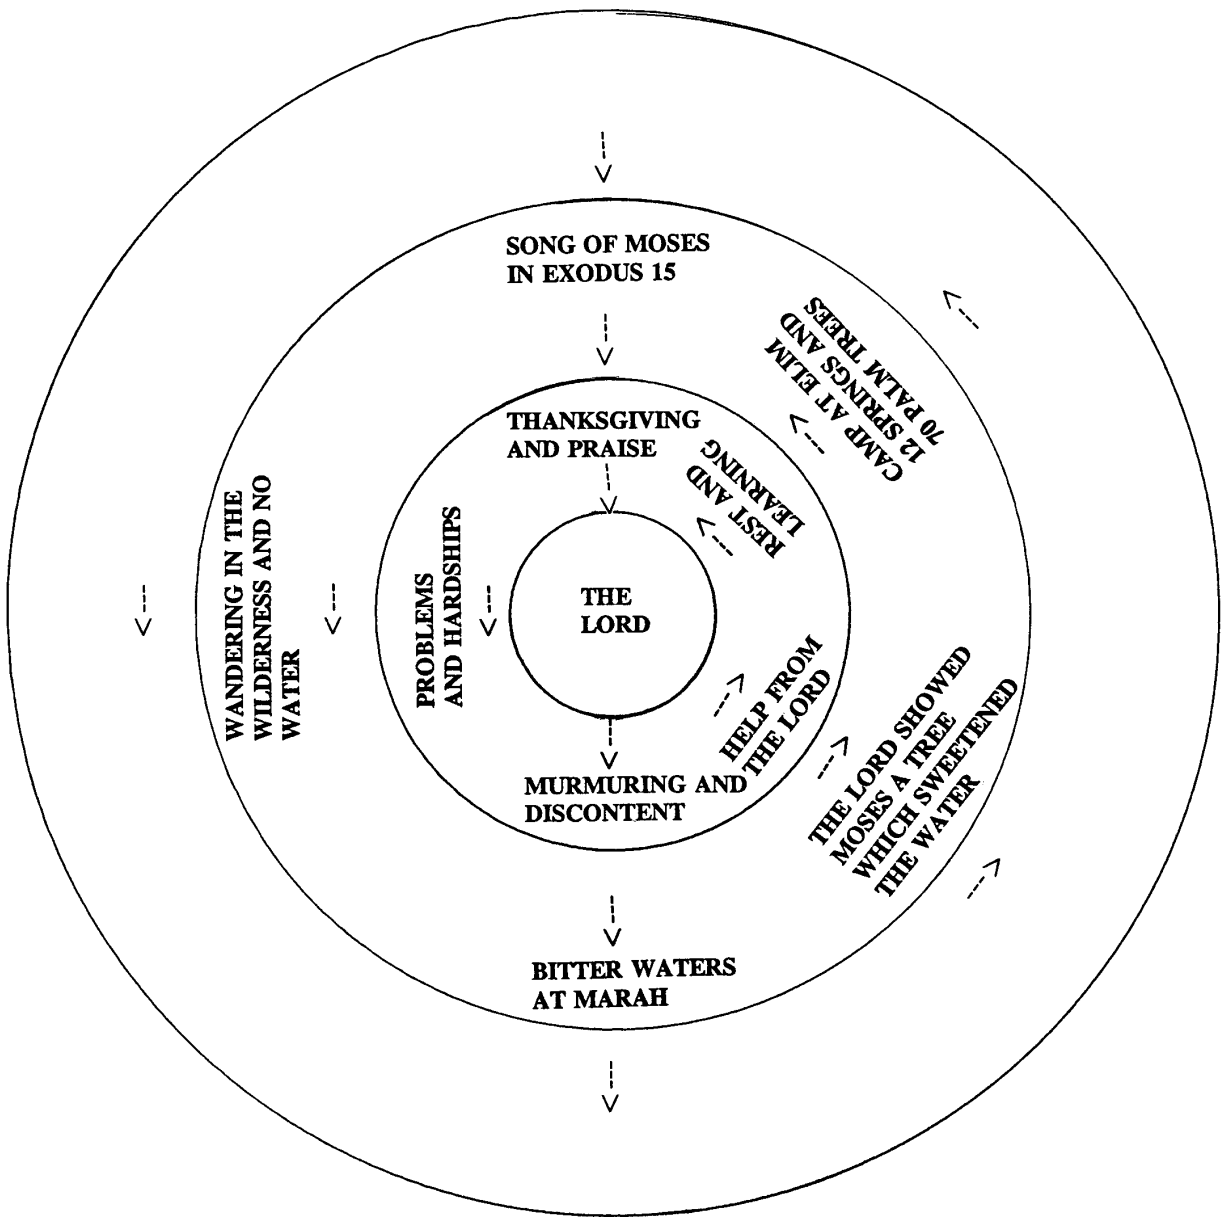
SONG OF MOSES IN EXODUS 15

CAMP AT ELIM 12 SPRINGS AND 70 PALM TREES

THANKSGIVING AND PRAISE

REST AND LEARNING

WANDERING IN THE WILDERNESS AND NO WATER

PROBLEMS AND HARDSHIPS

THE LORD

HELP FROM THE LORD

THE LORD SHOWED MOSES A TREE WHICH SWEETENED THE WATER

MURMURING AND DISCONTENT

BITTER WATERS AT MARAH